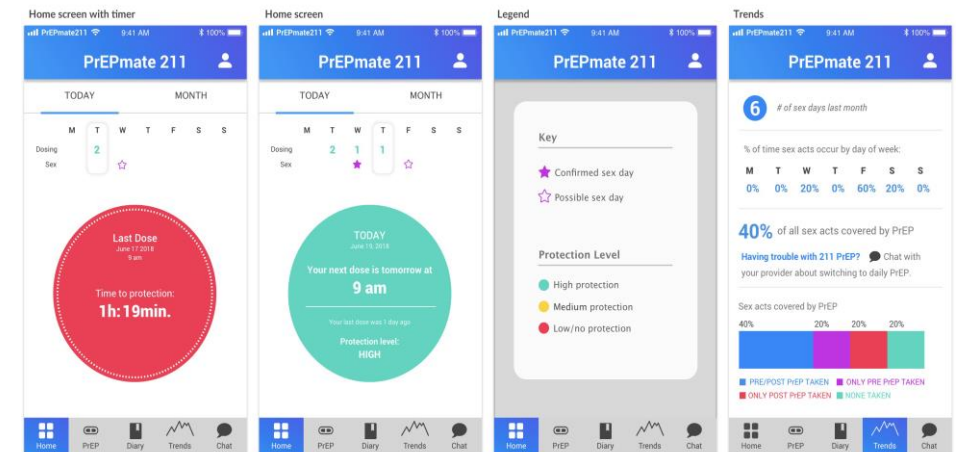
Home screen with timer

PrEPmate211 9:41 AM 100%

PrEPmate 211

TODAY MONTH

M T W T F S S
Dosing 2
Sex

Last Dose
June 17 2018
9 am

Time to protection:
1h:19min.

Home PrEP Diary Trends Chat

Home screen

PrEPmate211 9:41 AM 100%

PrEPmate 211

TODAY MONTH

M T W T F S S
Dosing 2 1 1
Sex

TODAY
June 19, 2018

Your next dose is tomorrow at
9 am

Your last dose was 1 day ago

Protection level:
HIGH

Home PrEP Diary Trends Chat

Legend

PrEPmate211 9:41 AM 100%

PrEPmate 211

Key

Confirmed sex day

Possible sex day

Protection Level

High protection

Medium protection

Low/no protection

Home PrEP Diary Trends Chat

Trends

PrEPmate211 9:41 AM 100%

PrEPmate 211

6 # of sex days last month

% of time sex acts occur by day of week:

| M | T | W | T | F | S | S |
|---|---|---|---|---|---|---|
| 0% | 0% | 20% | 0% | 60% | 20% | 0% |

40% of all sex acts covered by PrEP

Having trouble with 211 PrEP? Chat with your provider about switching to daily PrEP.

Sex acts covered by PrEP

40% 20% 20% 20%

PRE/POST PrEP TAKEN ONLY PRE PrEP TAKEN
ONLY POST PrEP TAKEN NONE TAKEN

Home PrEP Diary Trends Chat